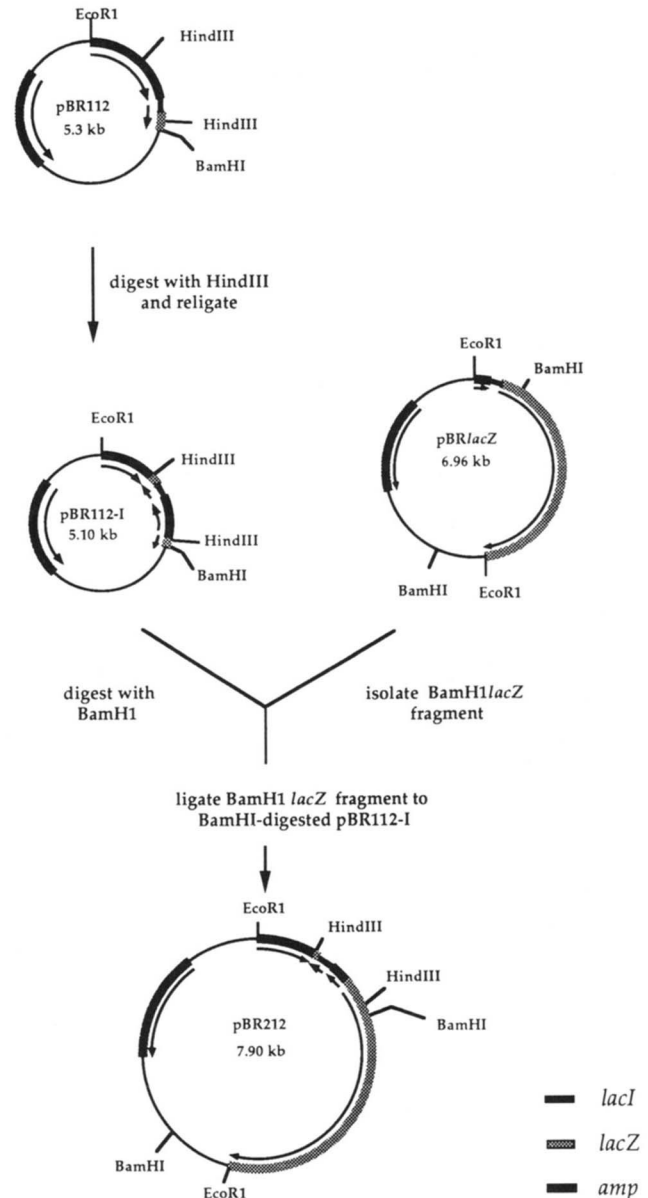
EcoR1
HindIII
pBR112
5.3 kb
HindIII
BamHI

digest with HindIII and religate

EcoR1
BamHI
pBR*lacZ*
6.96 kb
BamHI
EcoR1

EcoR1
HindIII
pBR112-I
5.10 kb
HindIII
BamHI

digest with BamH1

isolate BamH1*lacZ* fragment

ligate BamH1 *lacZ* fragment to BamHI-digested pBR112-I

EcoR1
HindIII
HindIII
BamHI
pBR212
7.90 kb
BamHI
EcoR1

*lacI*
*lacZ*
*amp*